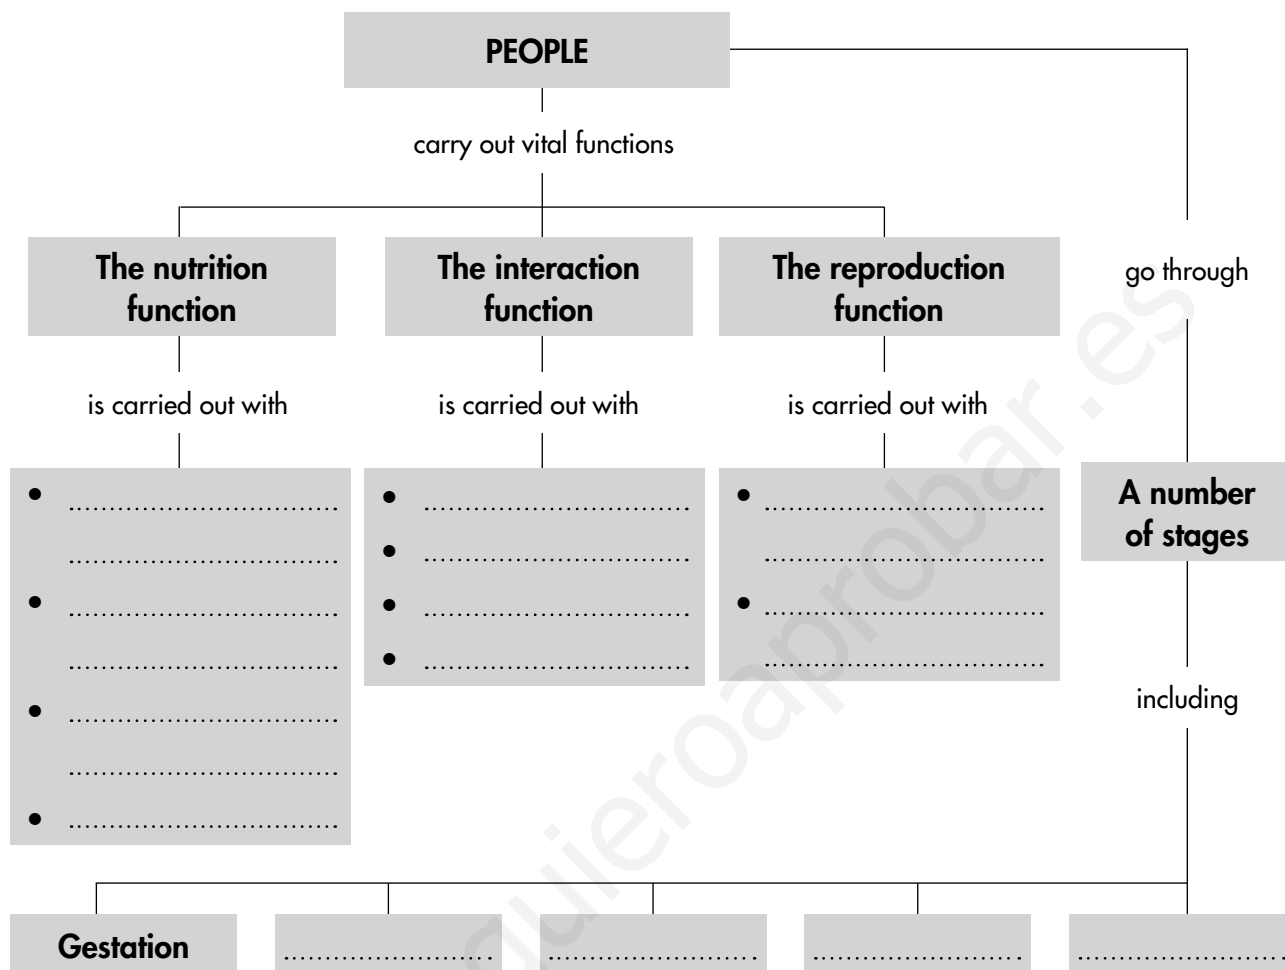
PEOPLE

carry out vital functions

go through

The nutrition function

is carried out with

- ..............................
..............................
- ..............................
..............................
- ..............................
..............................
- ..............................

The interaction function

is carried out with

- ..............................
- ..............................
- ..............................
- ..............................

The reproduction function

is carried out with

- ..............................
..............................
- ..............................
..............................

A number of stages

including

Gestation

..............................

..............................

..............................

..............................

quieroaprobar.es